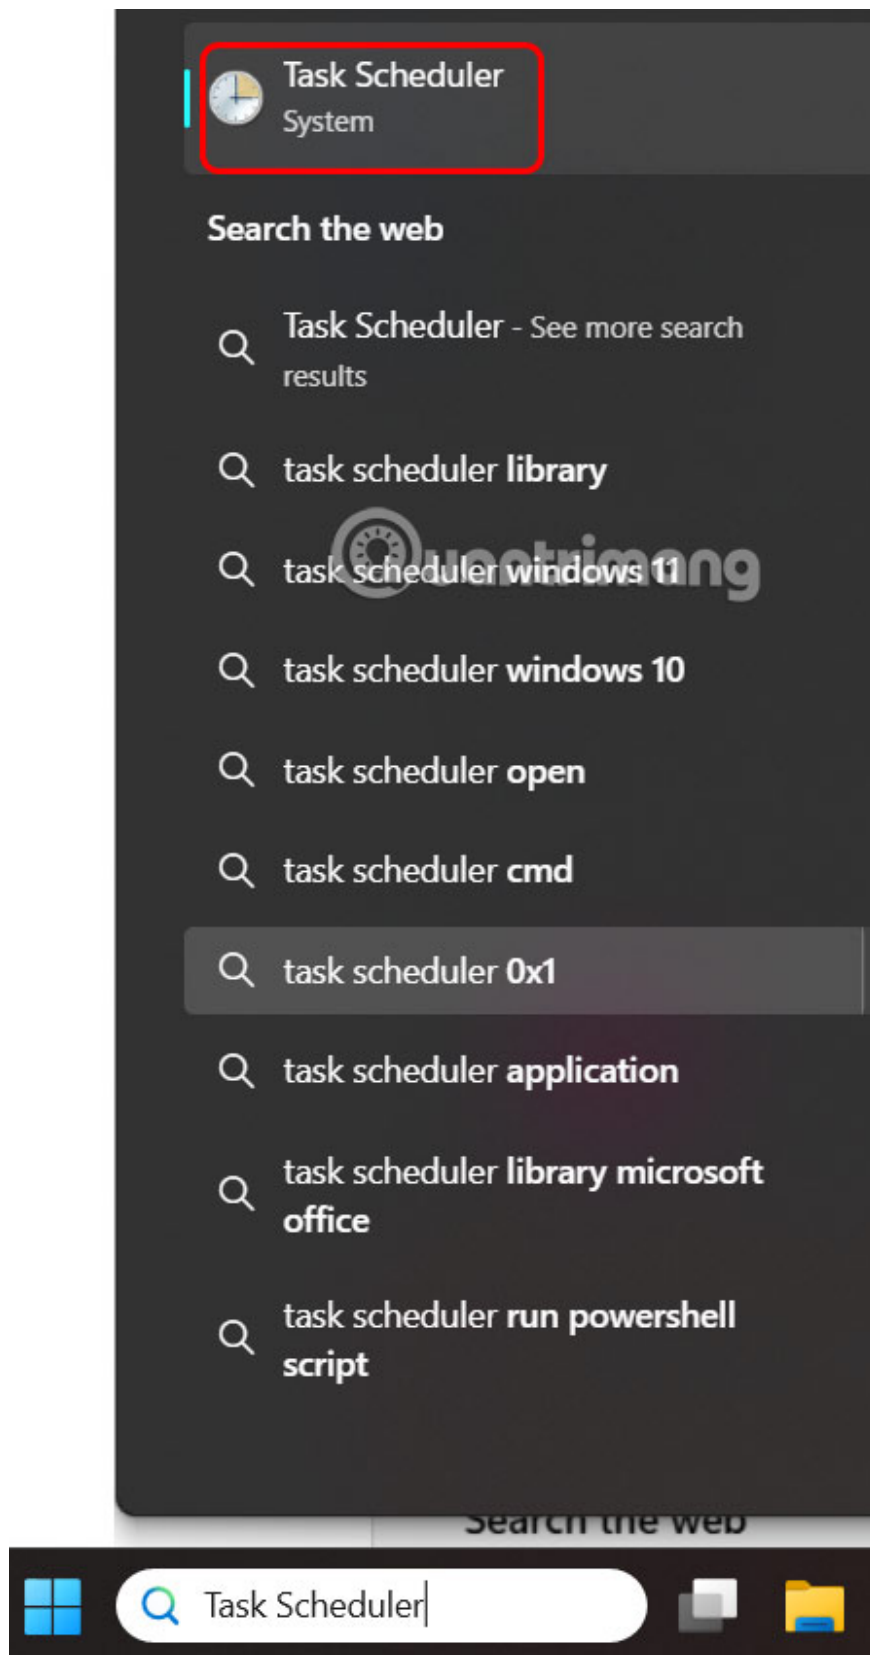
Task Scheduler
System

Search the web

Task Scheduler - See more search results

task scheduler library

task scheduler windows 11

task scheduler windows 10

task scheduler open

task scheduler cmd

task scheduler 0x1

task scheduler application

task scheduler library microsoft office

task scheduler run powershell script

Search the web

Task Scheduler